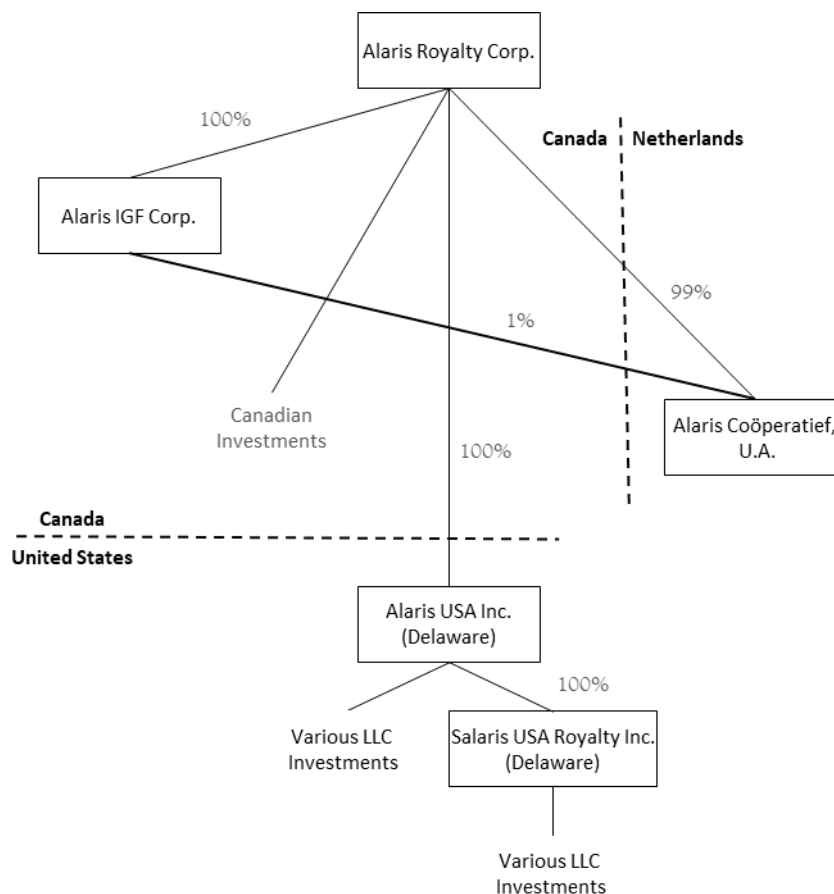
Alaris Royalty Corp.

100%

Canada

Netherlands

Alaris IGF Corp.

99%

1%

Canadian Investments

Alaris Coöperatief, U.A.

100%

Canada

United States

Alaris USA Inc. (Delaware)

100%

Various LLC Investments

Salaris USA Royalty Inc. (Delaware)

Various LLC Investments